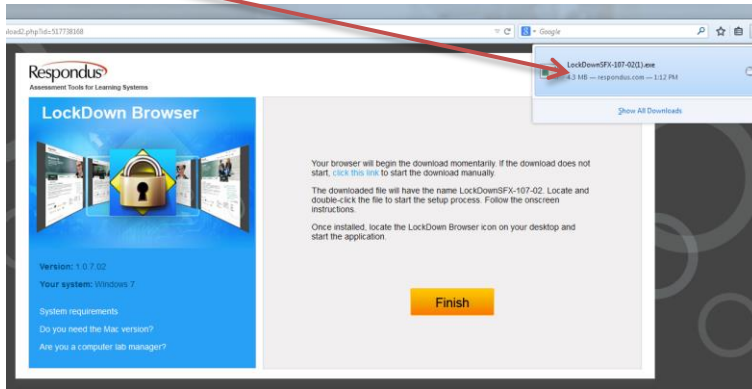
oad2.php?id=517738168

Google

LockDownSFX-107-02(1).exe
4.3 MB — respondus.com — 1:12 PM

Show All Downloads

Respondus
Assessment Tools for Learning Systems

LockDown Browser

Version: 1.0.7.02
Your system: Windows 7

System requirements
Do you need the Mac version?
Are you a computer lab manager?

Your browser will begin the download momentarily. If the download does not start, click this link to start the download manually.

The downloaded file will have the name LockDownSFX-107-02. Locate and double-click the file to start the setup process. Follow the onscreen instructions.

Once installed, locate the LockDown Browser icon on your desktop and start the application.

Finish